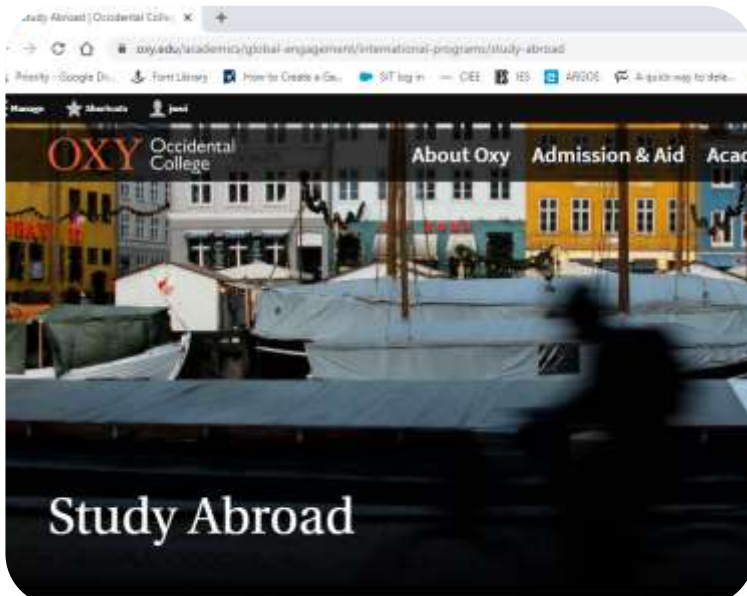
Study Abroad | Occidental Colle ×  +

oxy.edu/academics/global-engagement/international-programs/study-abroad

Priority - Google Dr...  Font Library  How to Create a Ga...  SIT log in  CIEE  IES  ARGOS  A quick way to dele...

Manage  Shortcuts  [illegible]

OXY Occidental College

About Oxy  Admission & Aid  Acad

Study Abroad